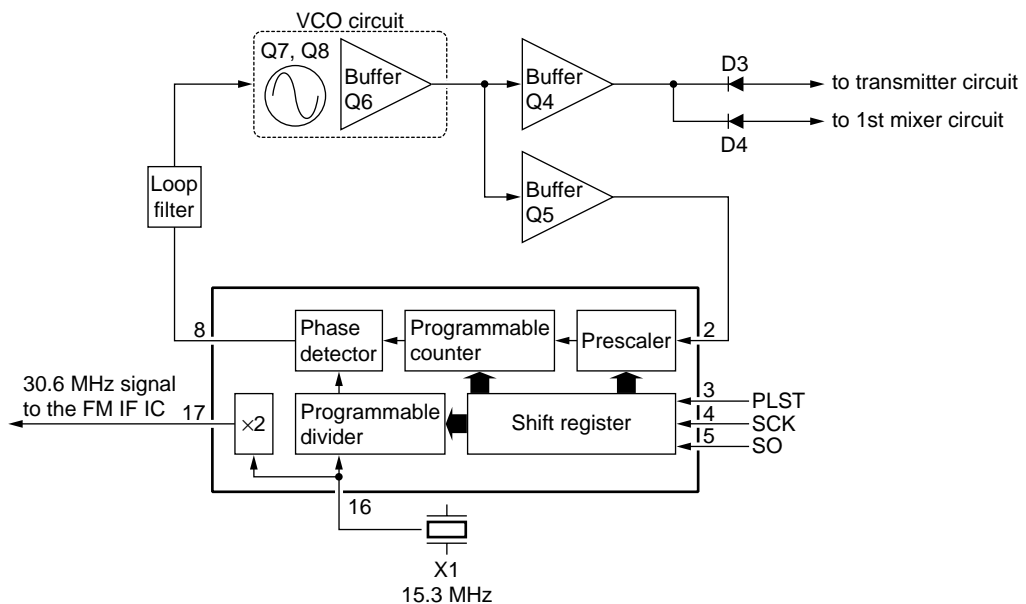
VCO circuit
Q7, Q8
Buffer
Q6
Buffer
Q4
D3
to transmitter circuit
to 1st mixer circuit
D4
Buffer
Q5
Loop
filter
8
Phase
detector
Programmable
counter
Prescaler
2
30.6 MHz signal
to the FM IF IC
17
$\times 2$
Programmable
divider
Shift register
3
PLST
4
SCK
5
SO
16
X1
15.3 MHz